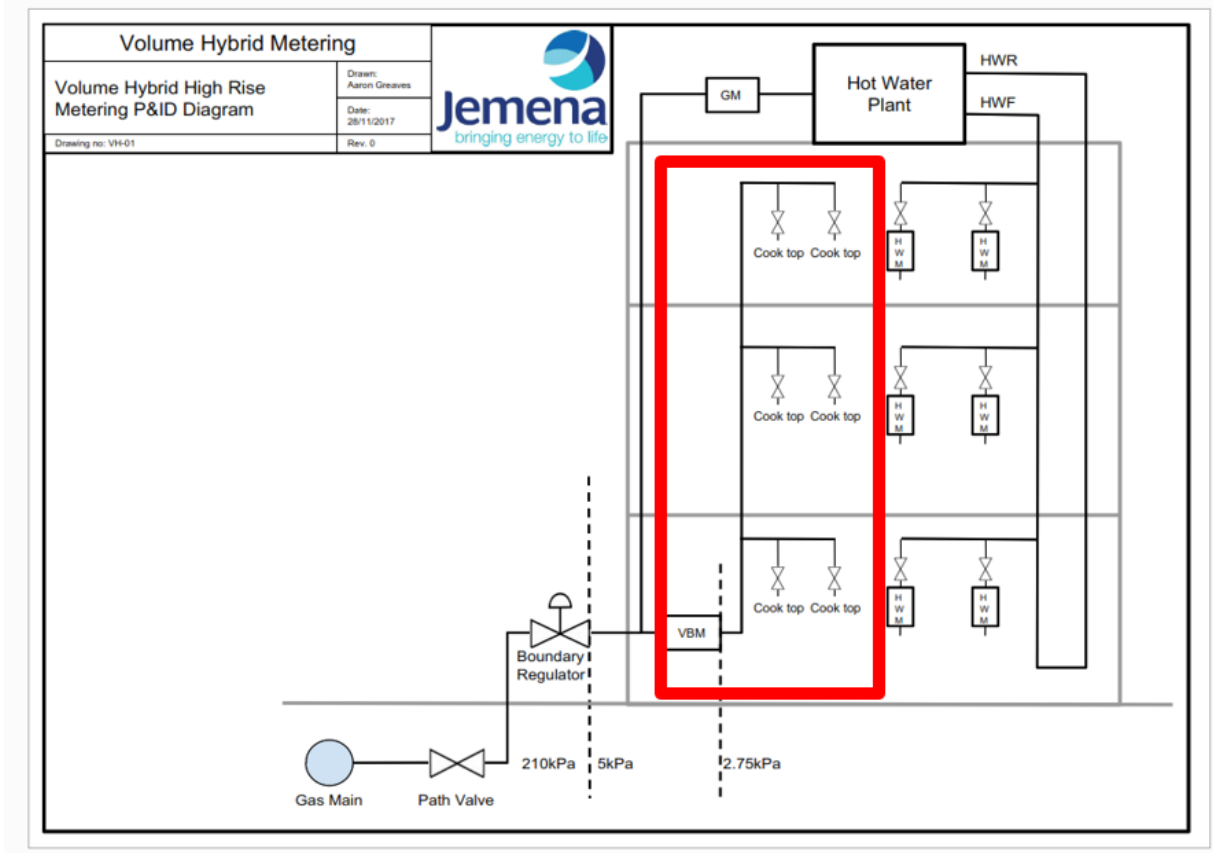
Volume Hybrid Metering

Volume Hybrid High Rise Metering P&ID Diagram

Drawn: Aaron Greaves

Date: 28/11/2017

Drawing no: VH-01

Rev. 0

Jemena
bringing energy to life

GM

Hot Water Plant

HWR

HWF

Cook top Cook top

H W M

H W M

Cook top Cook top

H W M

H W M

Cook top Cook top

H W M

H W M

VBM

Boundary Regulator

Gas Main

Path Valve

210kPa

5kPa

2.75kPa